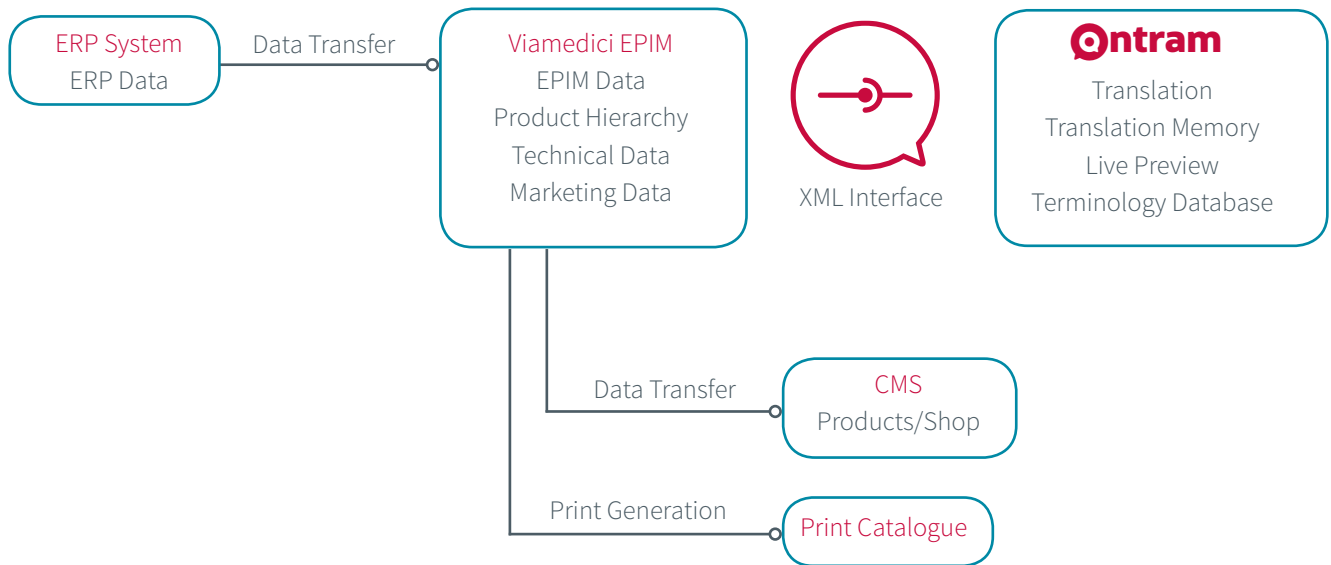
ERP System
ERP Data

Data Transfer

Viamedici EPIM
EPIM Data
Product Hierarchy
Technical Data
Marketing Data

XML Interface

Ontram
Translation
Translation Memory
Live Preview
Terminology Database

Data Transfer

CMS
Products/Shop

Print Generation

Print Catalogue